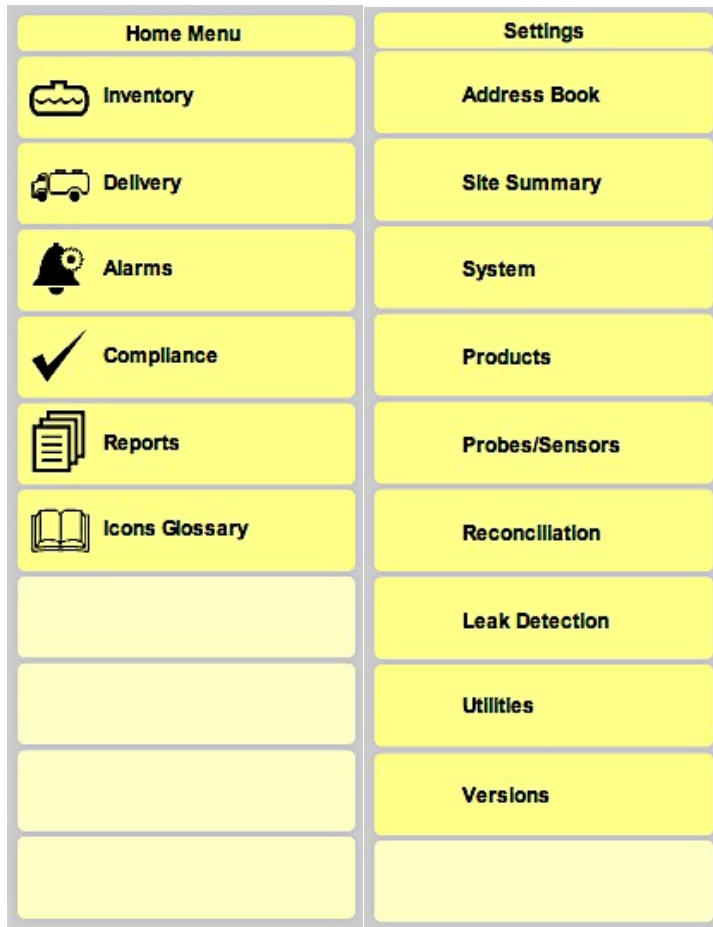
Home Menu

Inventory

Delivery

Alarms

Compliance

Reports

Icons Glossary

Settings

Address Book

Site Summary

System

Products

Probes/Sensors

Reconciliation

Leak Detection

Utilities

Versions